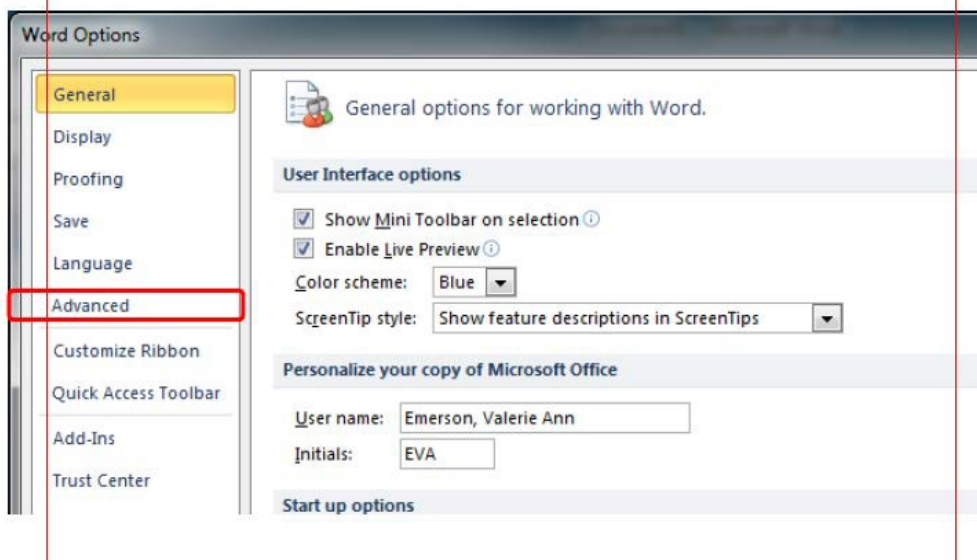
Word Options

General
Display
Proofing
Save
Language
Advanced
Customize Ribbon
Quick Access Toolbar
Add-Ins
Trust Center

General options for working with Word.

User Interface options

Show Mini Toolbar on selection
Enable Live Preview
Color scheme: Blue
ScreenTip style: Show feature descriptions in ScreenTips

Personalize your copy of Microsoft Office

User name: Emerson, Valerie Ann
Initials: EVA

Start up options